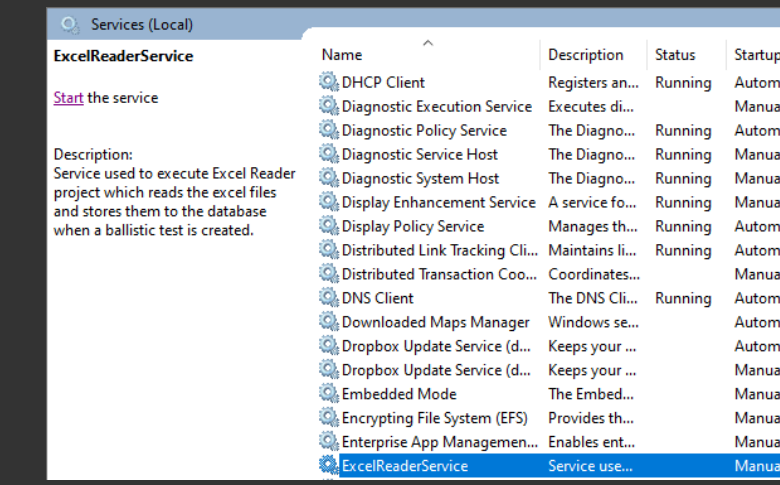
Services (Local)

ExcelReaderService

Start the service

Description:
Service used to execute Excel Reader project which reads the excel files and stores them to the database when a ballistic test is created.

| Name | Description | Status | Startup |
|---|---|---|---|
| DHCP Client | Registers an... | Running | Autom |
| Diagnostic Execution Service | Executes di... | | Manua |
| Diagnostic Policy Service | The Diagno... | Running | Autom |
| Diagnostic Service Host | The Diagno... | Running | Manua |
| Diagnostic System Host | The Diagno... | Running | Manua |
| Display Enhancement Service | A service fo... | Running | Manua |
| Display Policy Service | Manages th... | Running | Autom |
| Distributed Link Tracking Cli... | Maintains li... | Running | Autom |
| Distributed Transaction Coo... | Coordinates... | | Manua |
| DNS Client | The DNS Cli... | Running | Autom |
| Downloaded Maps Manager | Windows se... | | Autom |
| Dropbox Update Service (d... | Keeps your ... | | Autom |
| Dropbox Update Service (d... | Keeps your ... | | Manua |
| Embedded Mode | The Embed... | | Manua |
| Encrypting File System (EFS) | Provides th... | | Manua |
| Enterprise App Managemen... | Enables ent... | | Manua |
| ExcelReaderService | Service use... | | Manua |